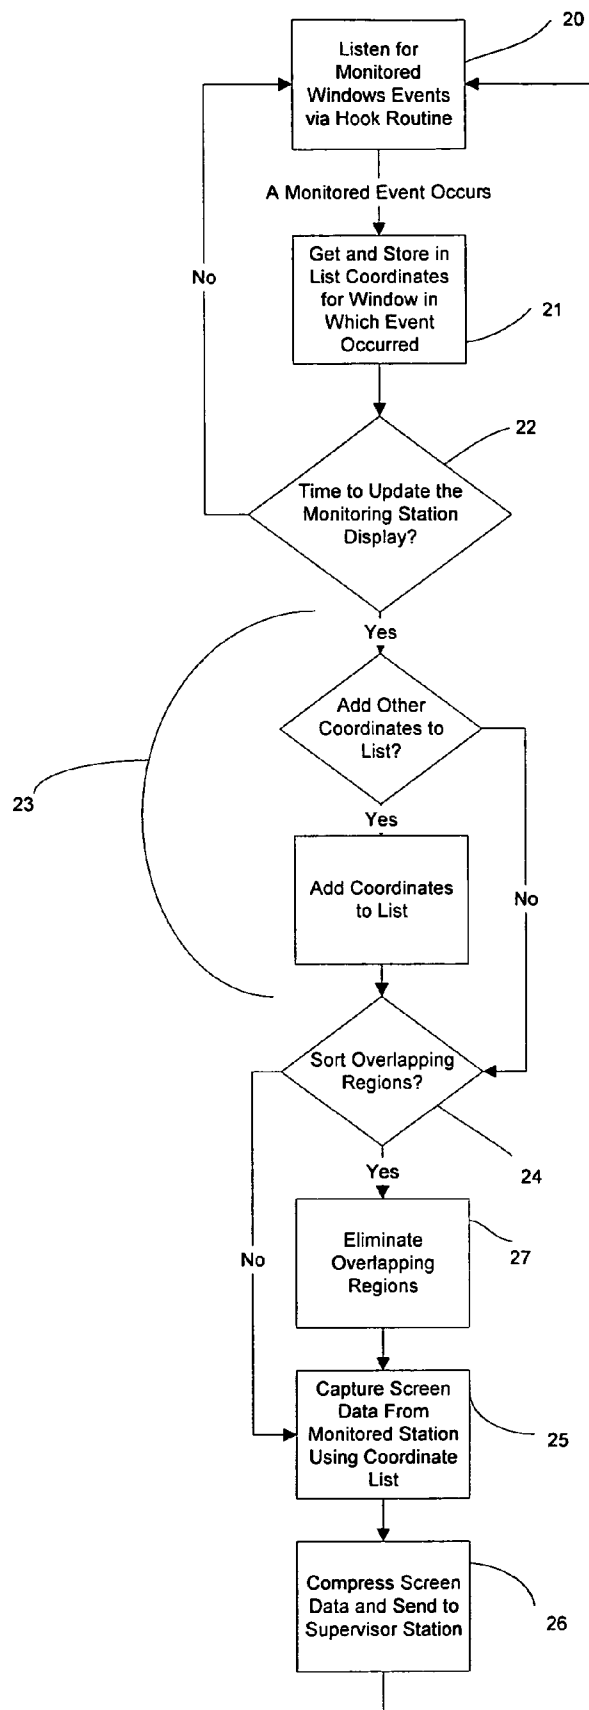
20

Listen for Monitored Windows Events via Hook Routine

A Monitored Event Occurs

No

Get and Store in List Coordinates for Window in Which Event Occurred

21

22

Time to Update the Monitoring Station Display?

Yes

Add Other Coordinates to List?

23

Yes

Add Coordinates to List

No

Sort Overlapping Regions?

24

Yes

No

Eliminate Overlapping Regions

27

Capture Screen Data From Monitored Station Using Coordinate List

25

Compress Screen Data and Send to Supervisor Station

26